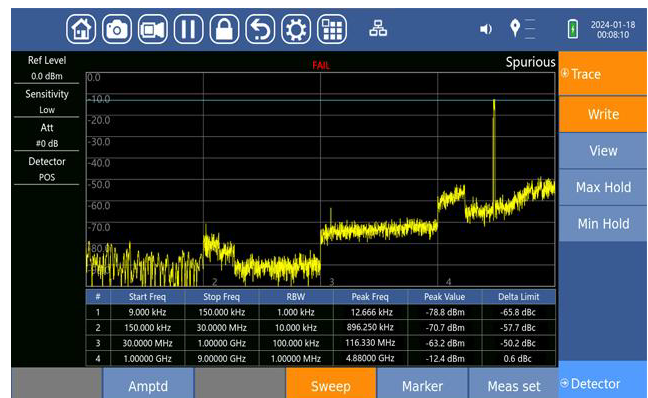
2024-01-18
00:08:10

Ref Level
0.0 dBm
Sensitivity
Low
Att
#0 dB
Detector
POS

FAIL
Spurious

0.0
-10.0
-20.0
-30.0
-40.0
-50.0
-60.0
-70.0
-80.0

1
2
3
4

| # | Start Freq | Stop Freq | RBW | Peak Freq | Peak Value | Delta Limit |
|---|---|---|---|---|---|---|
| 1 | 9.000 kHz | 150.000 kHz | 1.000 kHz | 12.666 kHz | -78.8 dBm | -65.8 dBc |
| 2 | 150.000 kHz | 30.0000 MHz | 10.000 kHz | 896.250 kHz | -70.7 dBm | -57.7 dBc |
| 3 | 30.0000 MHz | 1.00000 GHz | 100.000 kHz | 116.330 MHz | -63.2 dBm | -50.2 dBc |
| 4 | 1.00000 GHz | 9.00000 GHz | 1.00000 MHz | 4.88000 GHz | -12.4 dBm | 0.6 dBc |

Trace
Write
View
Max Hold
Min Hold

Amptd
Sweep
Marker
Meas set
Detector